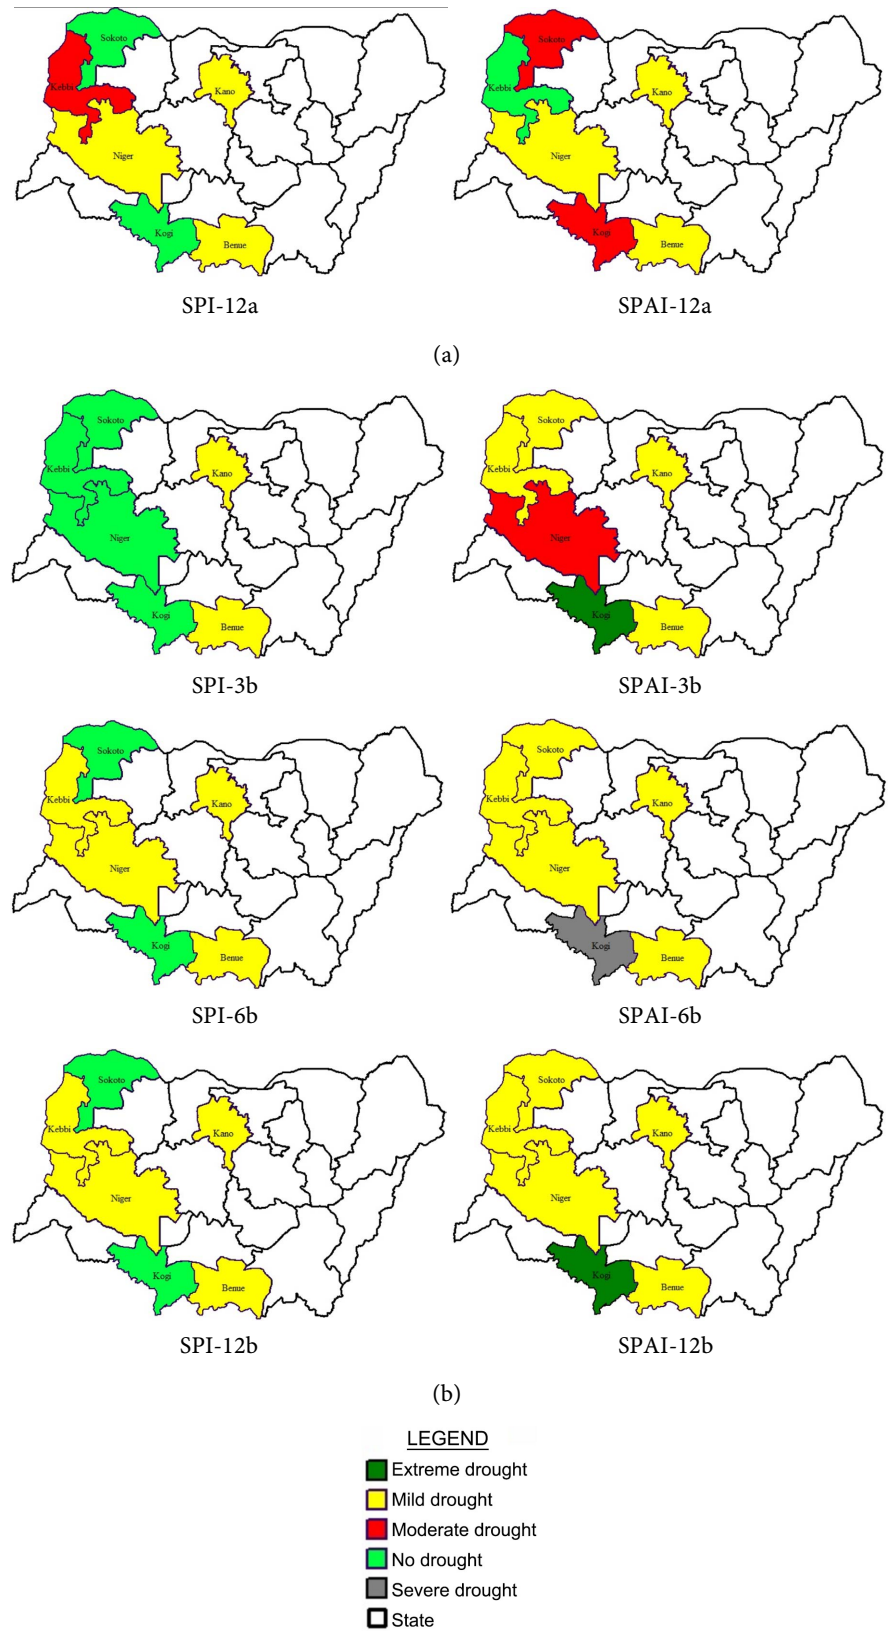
Sokoto
Kebbi
Kano
Niger
Kogi
Benue

SPI-12a

Sokoto
Kebbi
Kano
Niger
Kogi
Benue

SPAI-12a

(a)

Sokoto
Kebbi
Kano
Niger
Kogi
Benue

SPI-3b

Sokoto
Kebbi
Kano
Niger
Kogi
Benue

SPAI-3b

Sokoto
Kebbi
Kano
Niger
Kogi
Benue

SPI-6b

Sokoto
Kebbi
Kano
Niger
Kogi
Benue

SPAI-6b

Sokoto
Kebbi
Kano
Niger
Kogi
Benue

SPI-12b

Sokoto
Kebbi
Kano
Niger
Kogi
Benue

SPAI-12b

(b)

LEGEND
Extreme drought
Mild drought
Moderate drought
No drought
Severe drought
State